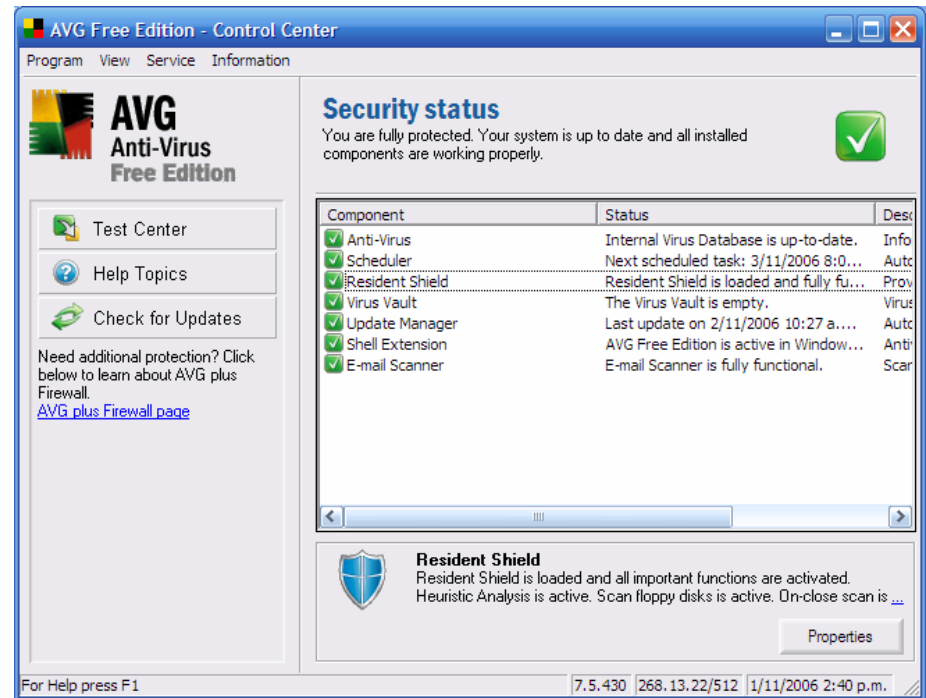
AVG Free Edition - Control Center

Program View Service Information

AVG Anti-Virus Free Edition

Test Center

Help Topics

Check for Updates

Need additional protection? Click below to learn about AVG plus Firewall.
AVG plus Firewall page

Security status
You are fully protected. Your system is up to date and all installed components are working properly.

| Component | Status | Desc |
|---|---|---|
| Anti-Virus | Internal Virus Database is up-to-date. | Info |
| Scheduler | Next scheduled task: 3/11/2006 8:0... | Auto |
| Resident Shield | Resident Shield is loaded and fully fu... | Prov |
| Virus Vault | The Virus Vault is empty. | Virus |
| Update Manager | Last update on 2/11/2006 10:27 a.... | Auto |
| Shell Extension | AVG Free Edition is active in Window... | Anti |
| E-mail Scanner | E-mail Scanner is fully functional. | Scar |

Resident Shield
Resident Shield is loaded and all important functions are activated.
Heuristic Analysis is active. Scan floppy disks is active. On-close scan is ...

Properties

For Help press F1 7.5.430 268.13.22/512 1/11/2006 2:40 p.m.